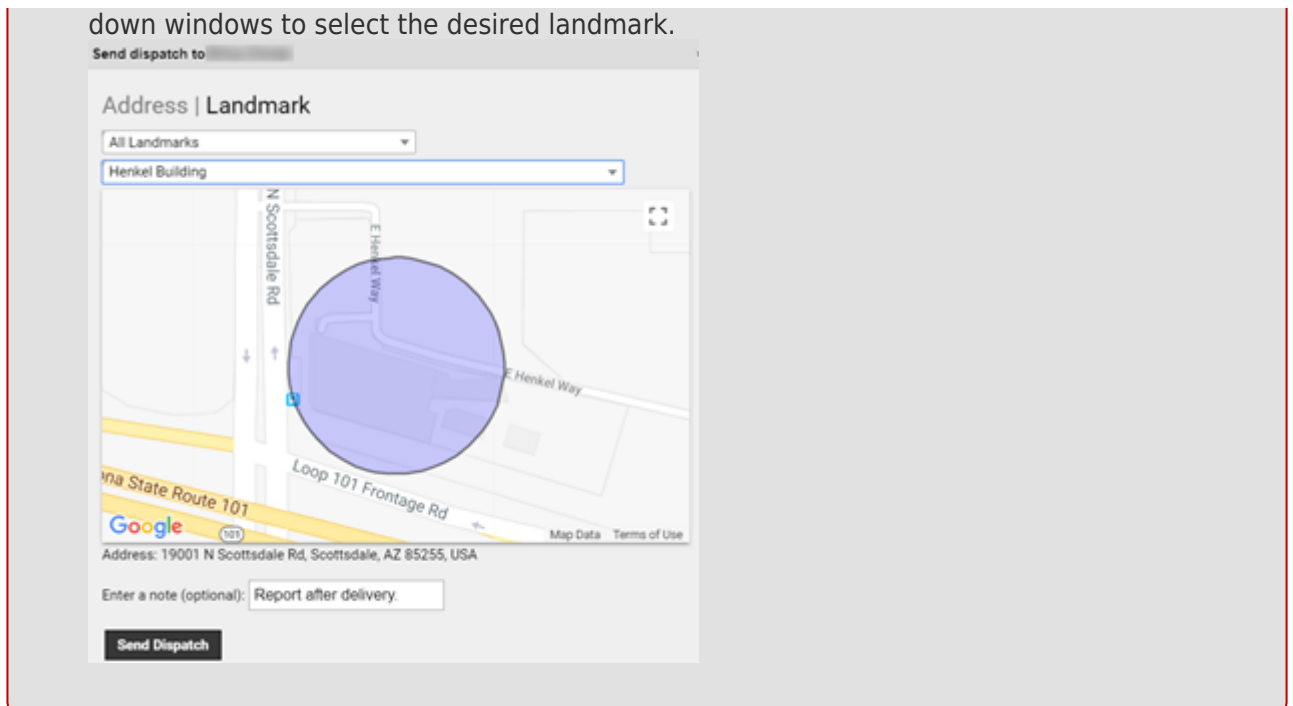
down windows to select the desired landmark.

Send dispatch to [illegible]

Address | Landmark

All Landmarks

Henkel Building

N Scottsdale Rd

E Henkel Way

E Henkel Way

Loop 101 Frontage Rd

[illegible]na State Route 101

Google

101

Map Data Terms of Use

Address: 19001 N Scottsdale Rd, Scottsdale, AZ 85255, USA

Enter a note (optional): Report after delivery.

Send Dispatch